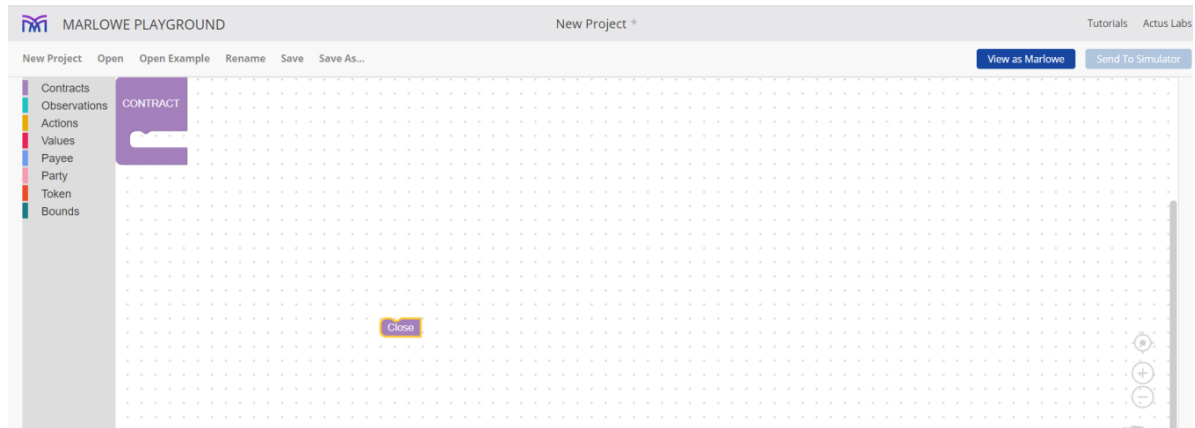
MARLOWE PLAYGROUND

New Project *

Tutorials Actus Labs

New Project Open Open Example Rename Save Save As...

View as Marlowe

Send To Simulator

Contracts
Observations
Actions
Values
Payee
Party
Token
Bounds

CONTRACT

Close